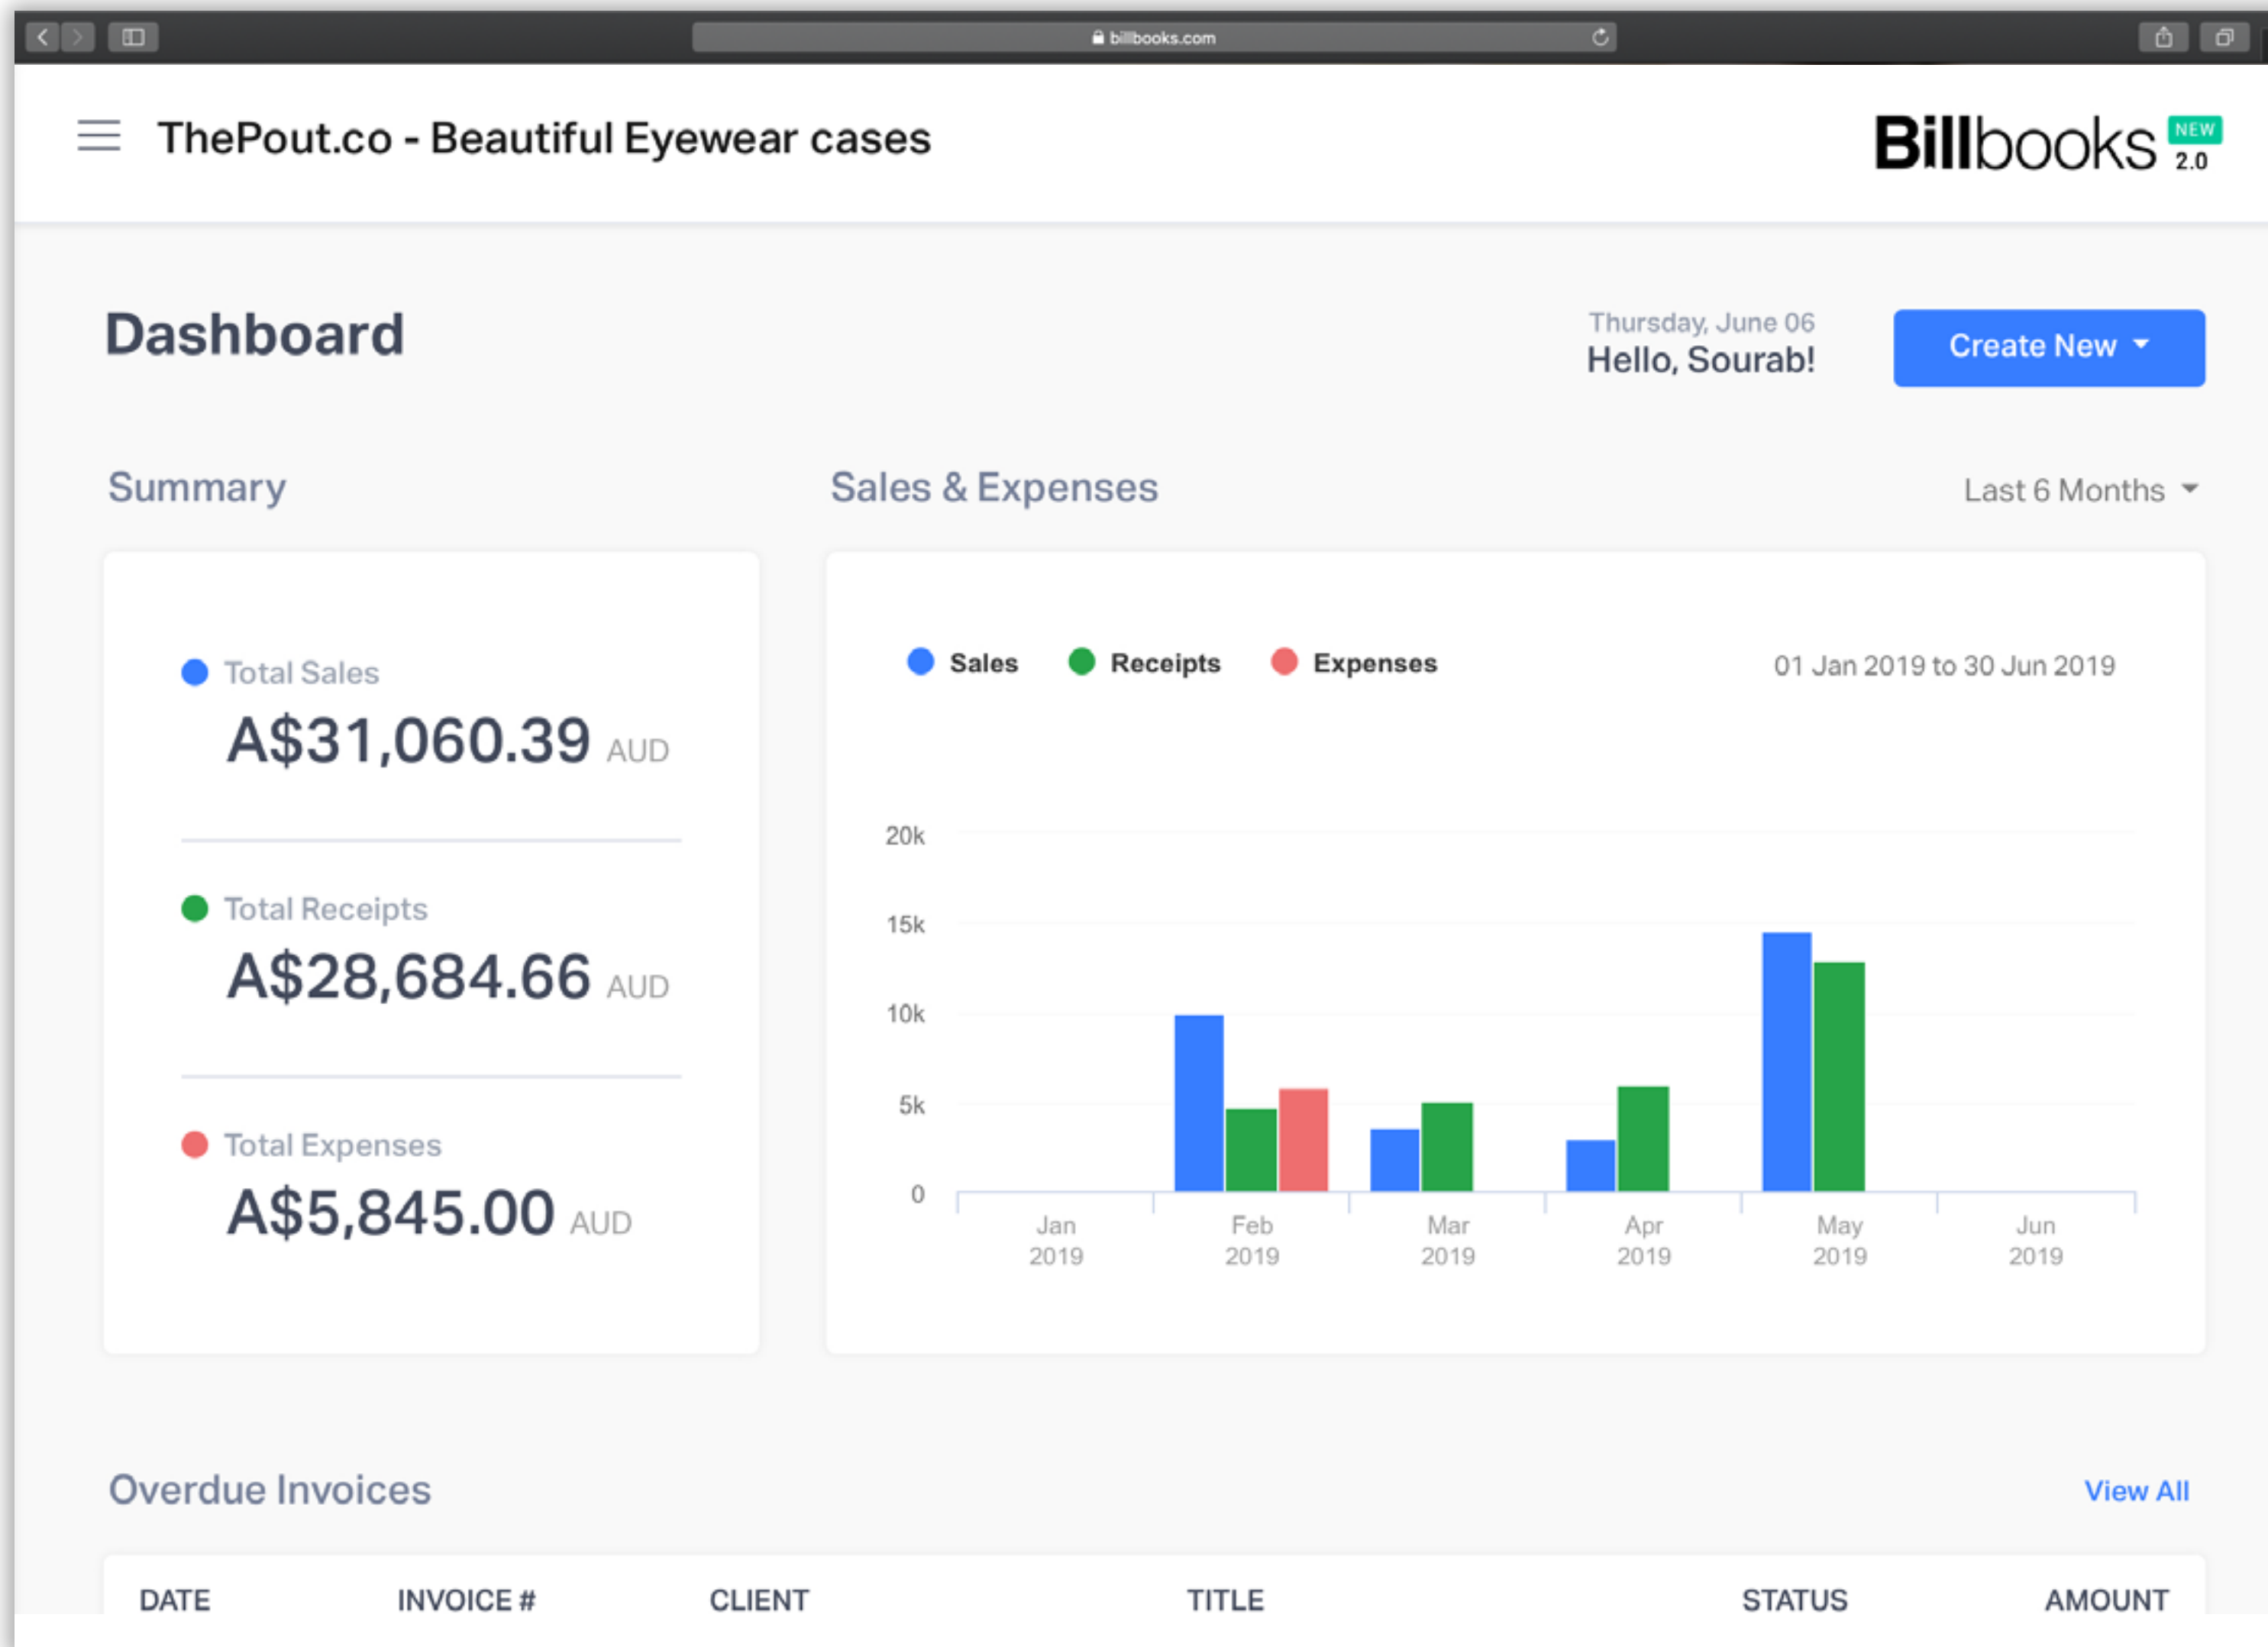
billbooks.com

ThePout.co - Beautiful Eyewear cases

Billbooks NEW 2.0

Dashboard

Thursday, June 06
Hello, Sourab!

Create New

Summary

Sales & Expenses

Last 6 Months

Total Sales
A$31,060.39 AUD

Total Receipts
A$28,684.66 AUD

Total Expenses
A$5,845.00 AUD

Sales Receipts Expenses

01 Jan 2019 to 30 Jun 2019

20k
15k
10k
5k
0

Jan 2019
Feb 2019
Mar 2019
Apr 2019
May 2019
Jun 2019

Overdue Invoices

View All

| DATE | INVOICE # | CLIENT | TITLE | STATUS | AMOUNT |
|---|---|---|---|---|---|